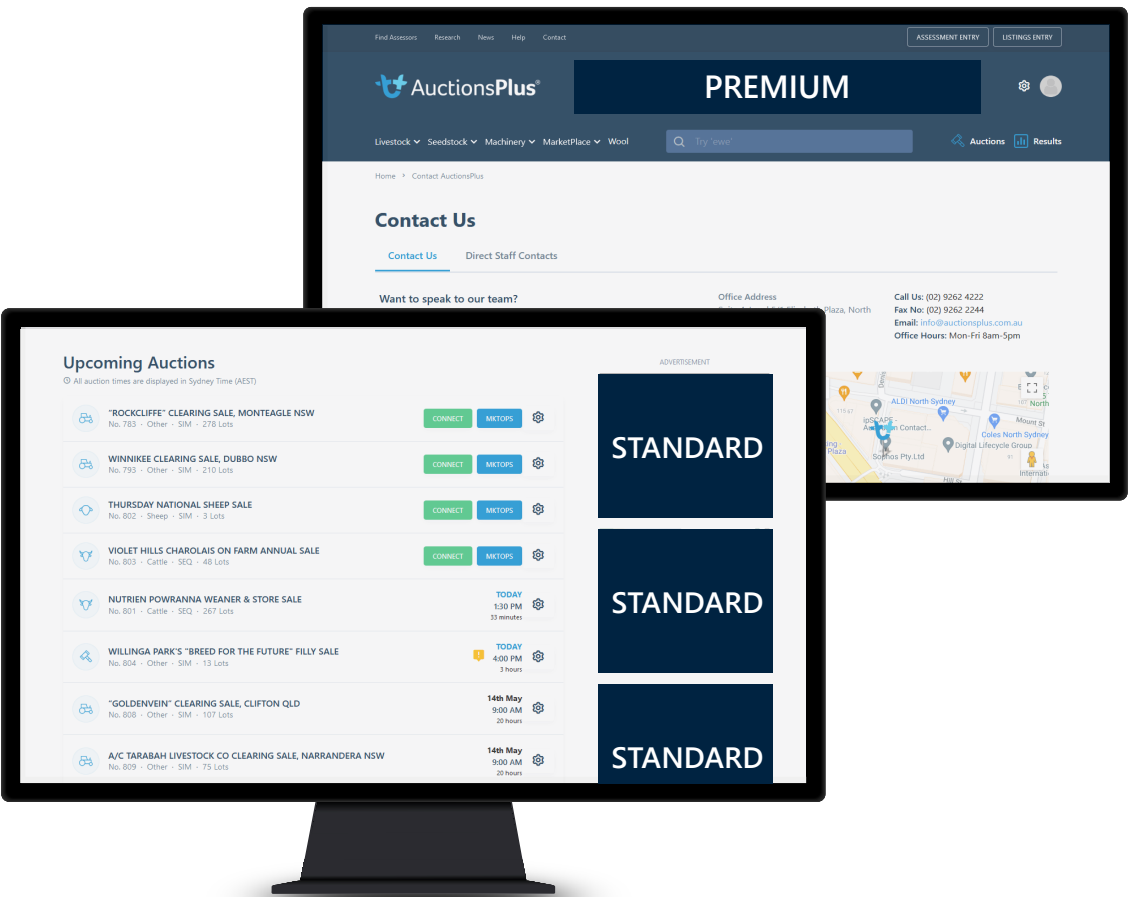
Find Assessors Research News Help Contact

ASSESSMENT ENTRY LISTINGS ENTRY

AuctionsPlus®

PREMIUM

Livestock Seedstock Machinery MarketPlace Wool

Try 'ewe'

Auctions Results

Home > Contact AuctionsPlus

Contact Us

Contact Us Direct Staff Contacts

Want to speak to our team?

Office Address

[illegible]

Call Us: (02) 9262 4222
Fax No: (02) 9262 2244
Email: info@auctionsplus.com.au
Office Hours: Mon-Fri 8am-5pm

ALDI North Sydney
Mount St
North
Coles North Sydney
Digital Lifecycle Group
Sorbos Pty Ltd
Plaza
Internati
Hill St

Upcoming Auctions

All auction times are displayed in Sydney Time (AEST)

"ROCKCLIFFE" CLEARING SALE, MONTEAGLE NSW
No. 783 • Other • SIM • 278 Lots
CONNECT MKTOPS

WINNIKEE CLEARING SALE, DUBBO NSW
No. 793 • Other • SIM • 210 Lots
CONNECT MKTOPS

THURSDAY NATIONAL SHEEP SALE
No. 802 • Sheep • SIM • 3 Lots
CONNECT MKTOPS

VIOLET HILLS CHAROLAIS ON FARM ANNUAL SALE
No. 803 • Cattle • SEQ • 48 Lots
CONNECT MKTOPS

NUTRIEN POWRANNA WEANER & STORE SALE
No. 801 • Cattle • SEQ • 267 Lots
TODAY 1:30 PM 33 minutes

WILLINGA PARK'S "BREED FOR THE FUTURE" FILLY SALE
No. 804 • Other • SIM • 13 Lots
TODAY 4:00 PM 3 hours

"GOLDENVEIN" CLEARING SALE, CLIFTON QLD
No. 808 • Other • SIM • 107 Lots
14th May 9:00 AM 20 hours

A/C TARABAH LIVESTOCK CO CLEARING SALE, NARRANDERA NSW
No. 809 • Other • SIM • 75 Lots
14th May 9:00 AM 20 hours

ADVERTISEMENT

STANDARD

STANDARD

STANDARD